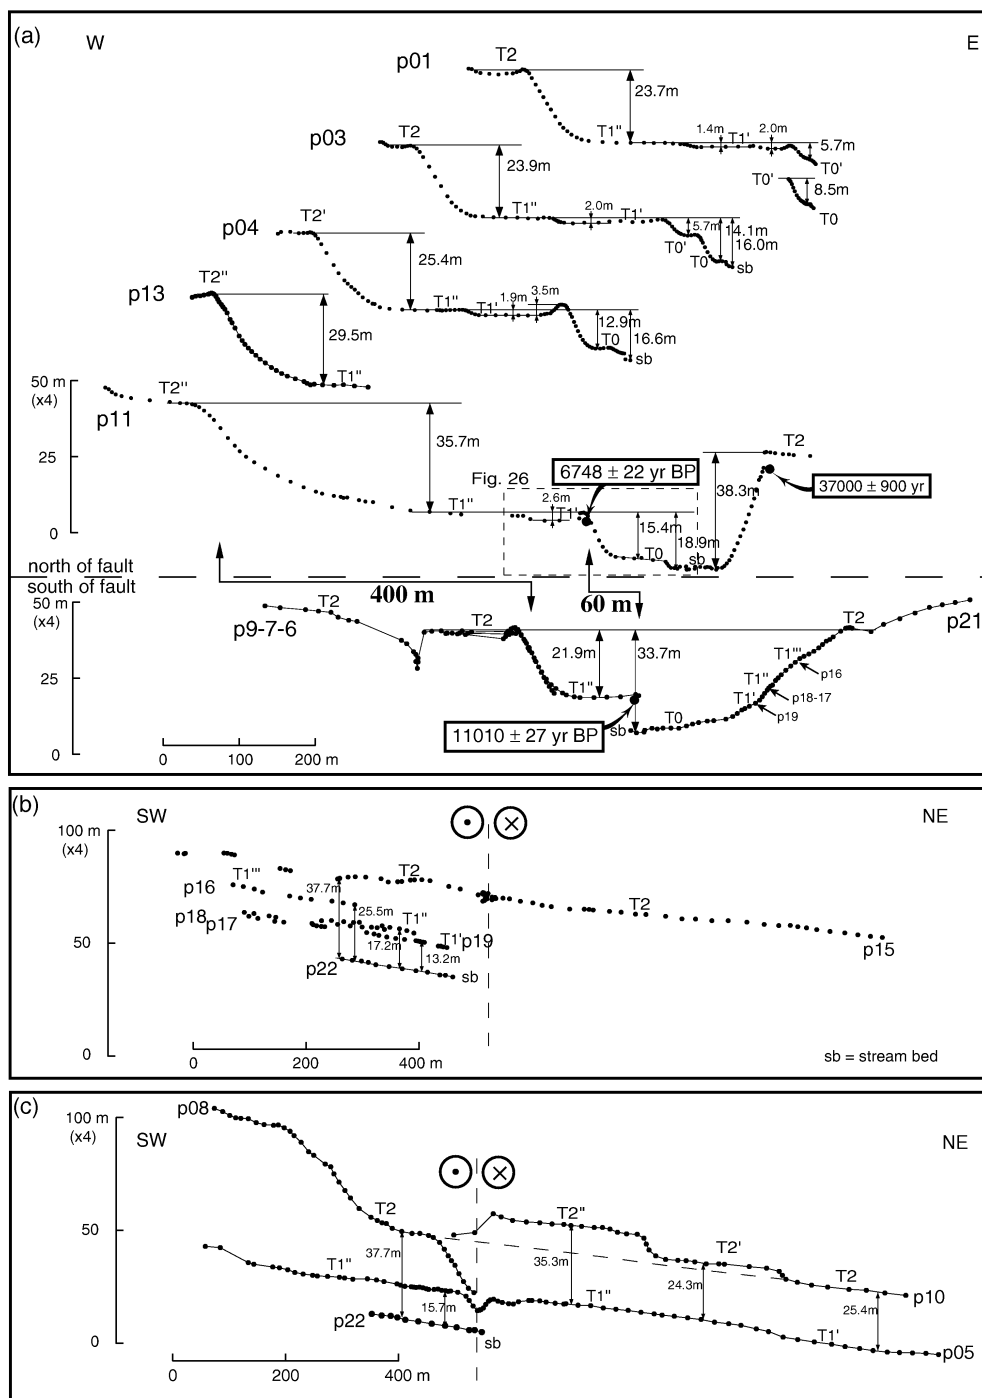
(a) W

E

p01 T2 23.7m T1'' 1.4m T1' 2.0m 5.7m T0'

T0' 8.5m T0

p03 T2 23.9m T1'' 2.0m T1' 5.7m 14.1m 16.0m T0' T0 sb

p04 T2' 25.4m T1'' T1' 1.9m 3.5m 12.9m 16.6m T0 sb

p13 T2'' 29.5m T1''

50 m (x4)

25

0

p11 T2'' 35.7m T1''

Fig. 26

2.6m T1'

6748 ± 22 yr BP

15.4m T0 18.9m sb

38.3m T2

37000 ± 900 yr

north of fault
south of fault

400 m

60 m

50 m (x4)

25

0

p9-7-6 T2 T2 21.9m 33.7m T1'' T0 T1' T1''' p16 p18-17 p19 T2 p21

11010 ± 27 yr BP sb

0 100 200 m

(b)

SW

NE

100 m (x4)

50

0

p16 T1''' 37.7m T2 25.5m T1'' 17.2m T1' p19 13.2m p18 p17 p22 sb T2 p15

0 200 400 m

sb = stream bed

(c)

100 m (x4)

p08

SW

NE

50

0

T2 T2'' T2' T2 37.7m 35.3m 24.3m T1'' 15.7m T1'' p10 25.4m T1' p22 sb p05

0 200 400 m